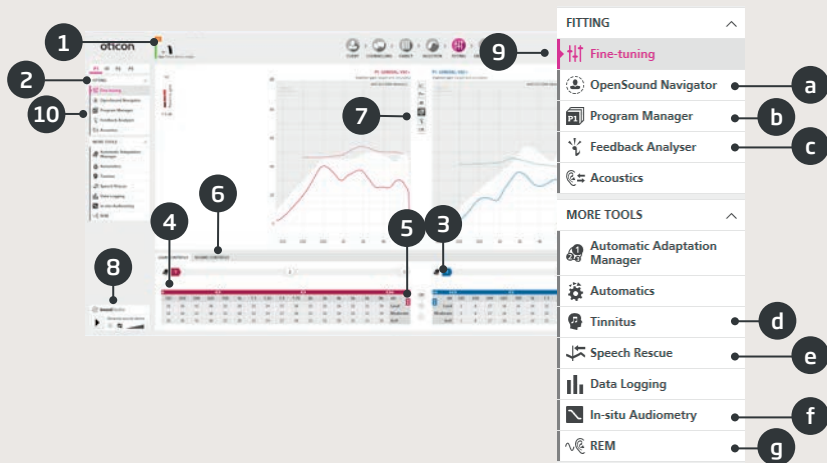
1
2
10
4
6
7
5
3
8
9
oticon

FITTING
Fine-tuning
OpenSound Navigator
a
Program Manager
b
Feedback Analyser
c
Acoustics

MORE TOOLS
Automatic Adaptation Manager
Automatics
Tinnitus
d
Speech Rescue
e
Data Logging
In-situ Audiometry
f
REM
g